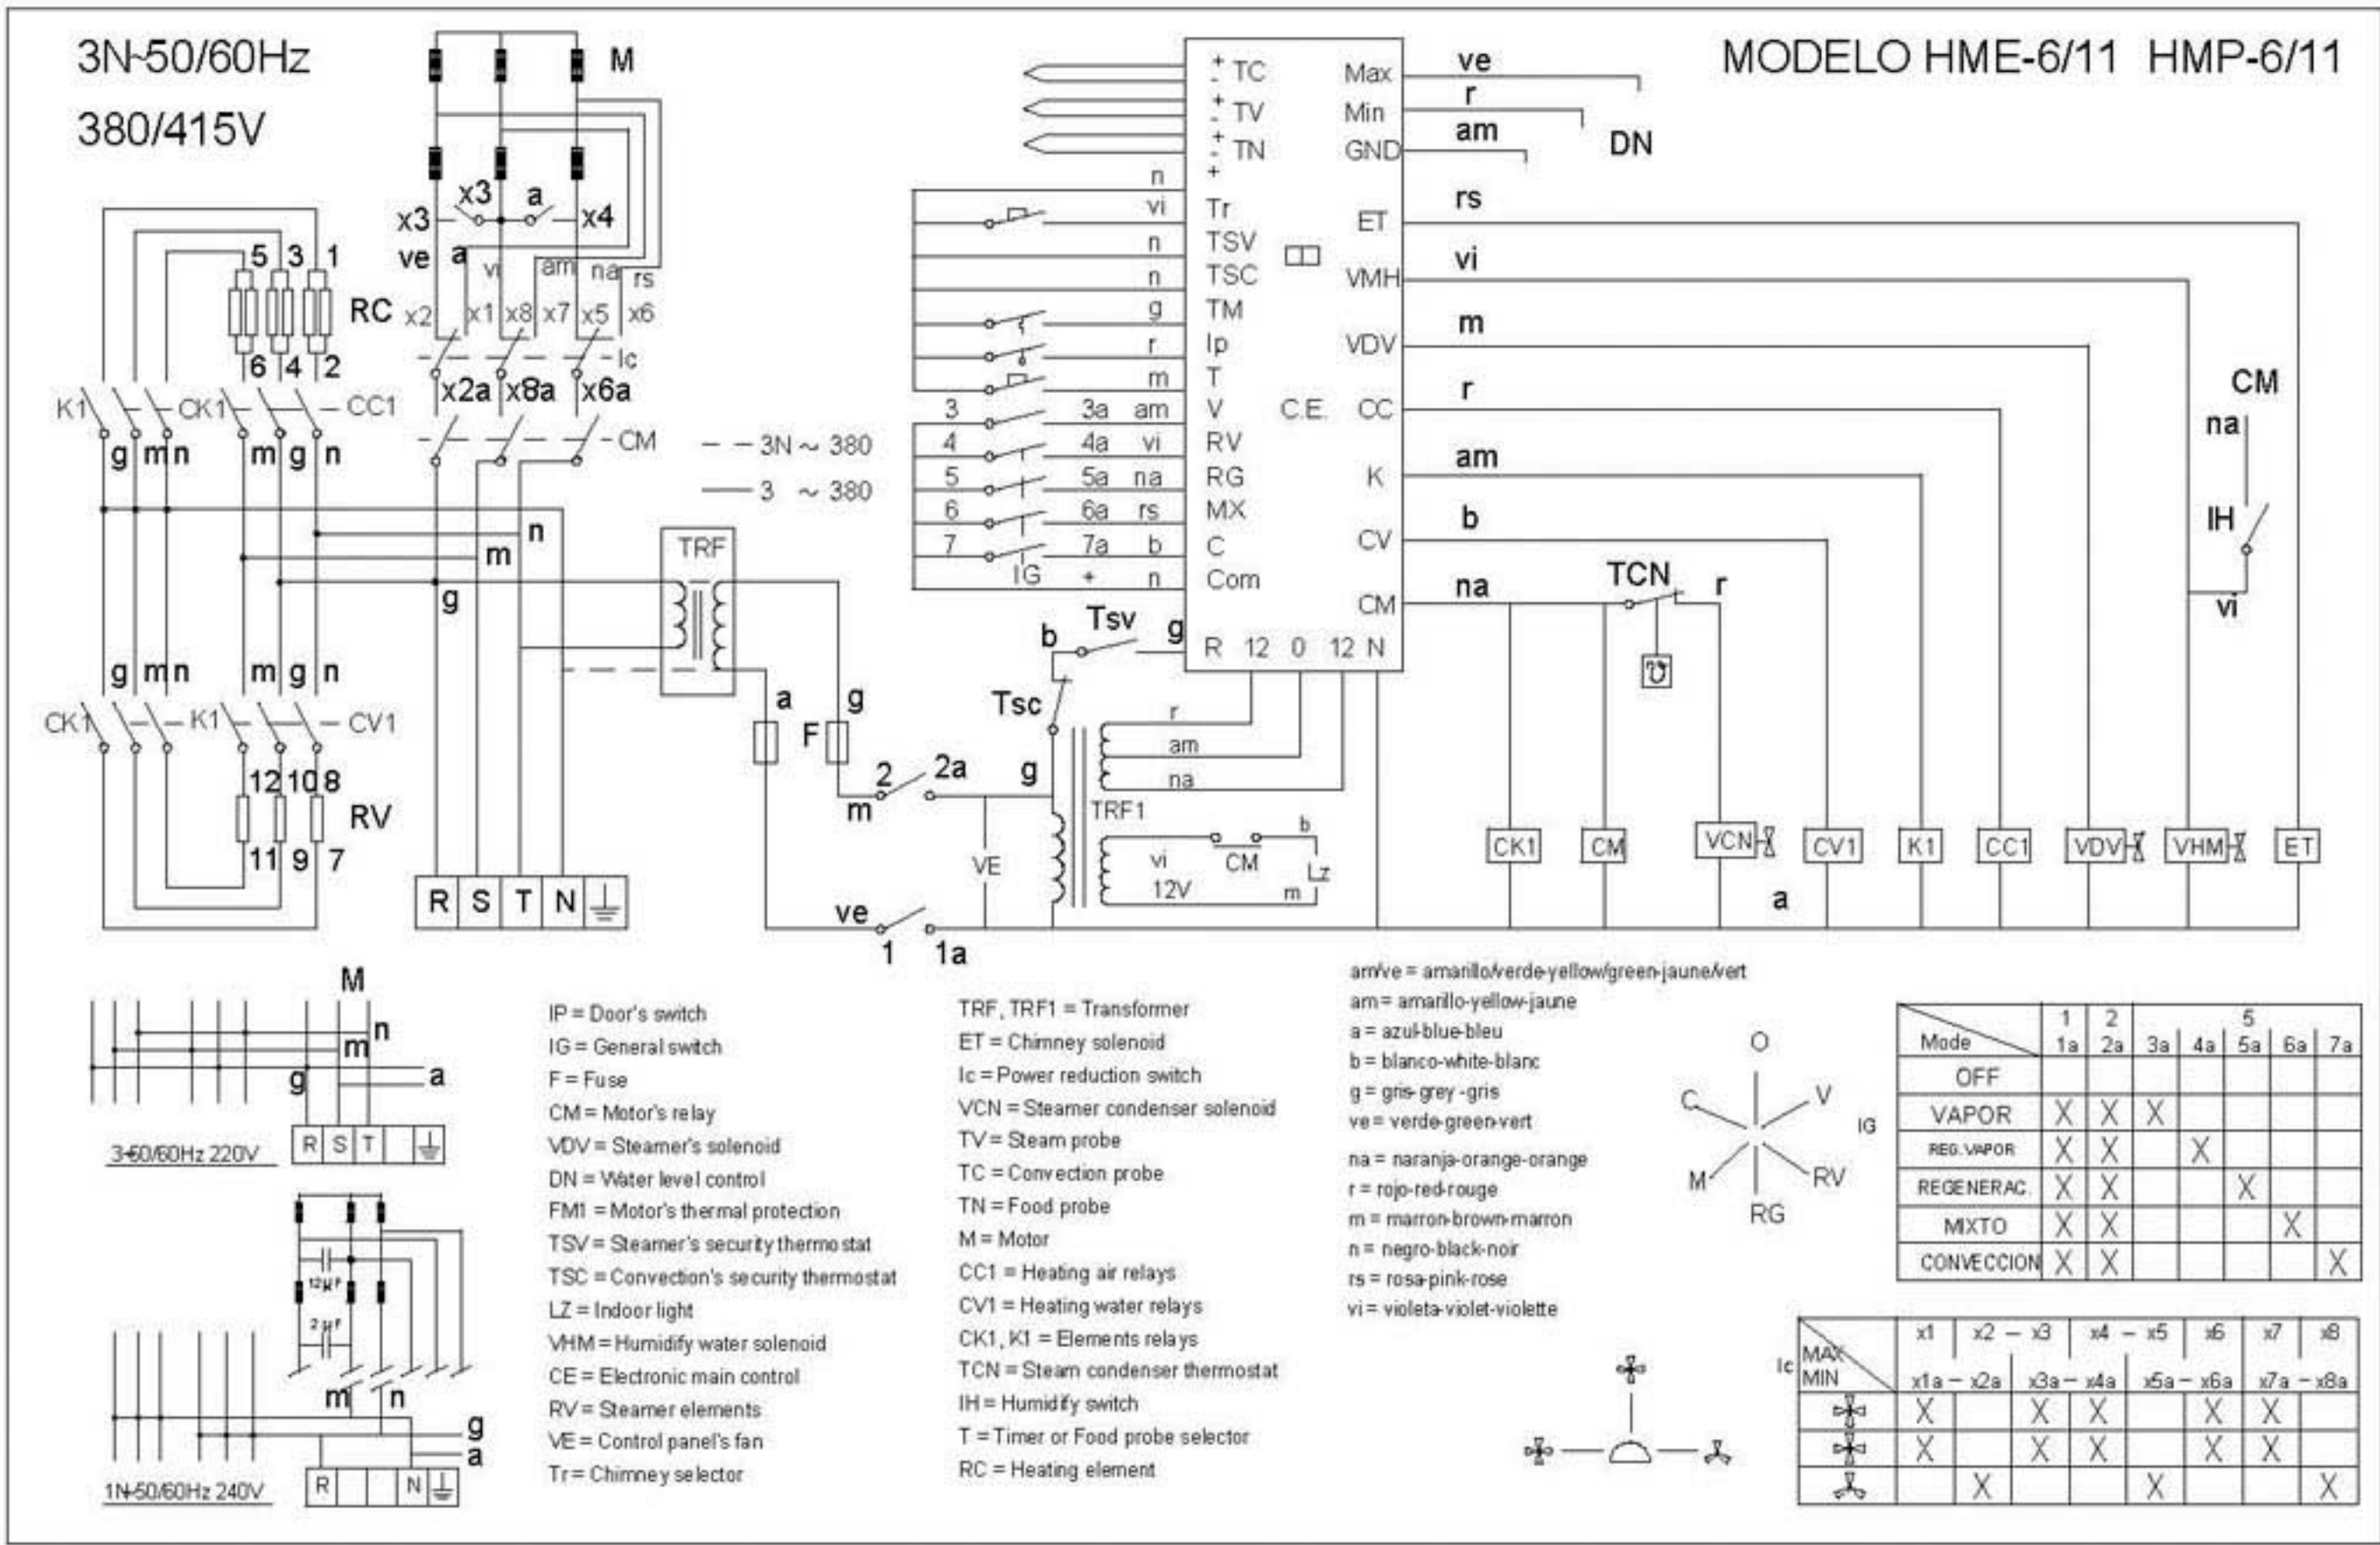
3N-50/60Hz
380/415V

MODELO HME-6/11 HMP-6/11

M
x3 x3 a x4
ve a vi am na rs
5 3 1
RC x2 x1 x8 x7 x5 x6
6 4 2
Ic
x2a x8a x6a
K1 CK1 CC1
CM
g m n m g n
3N ~ 380
3 ~ 380
n
m
g
TRF
g m n m g n
CK1 K1 CV1
12 10 8
RV
11 9 7
R S T N

TC TV TN
Max Min GND
ve r am
DN
n vi n n g r m
+ Tr TSV TSC TM Ip T V RV RG MX C Com
3 4 5 6 7
3a am 4a vi 5a na 6a rs 7a b
IG + n
C.E.
ET VMH VDV CC K CV CM
rs vi m r am b na
R 12 0 12 N
CM
na
IH
vi
TCN r
b Tsv g
Tsc
a g
F
2 2a g
m
r am na
TRF1
VE
vi 12V CM b Lz m
ve 1 1a
a
CK1 CM VCN CV1 K1 CC1 VDV VHM ET

M
n
m
g a
R S T
3-60/60Hz 220V

12μF
2μF
m n
g
a
R N
1N-50/60Hz 240V

IP = Door's switch
IG = General switch
F = Fuse
CM = Motor's relay
VDV = Steamer's solenoid
DN = Water level control
FM1 = Motor's thermal protection
TSV = Steamer's security thermostat
TSC = Convection's security thermostat
LZ = Indoor light
VHM = Humidify water solenoid
CE = Electronic main control
RV = Steamer elements
VE = Control panel's fan
Tr = Chimney selector

TRF, TRF1 = Transformer
ET = Chimney solenoid
Ic = Power reduction switch
VCN = Steamer condenser solenoid
TV = Steam probe
TC = Convection probe
TN = Food probe
M = Motor
CC1 = Heating air relays
CV1 = Heating water relays
CK1, K1 = Elements relays
TCN = Steam condenser thermostat
IH = Humidify switch
T = Timer or Food probe selector
RC = Heating element

am/ve = amarillo/verde-yellow/green-jaune/vert
am = amarillo-yellow-jaune
a = azul-blue-bleu
b = blanco-white-blanc
g = gris-grey-gris
ve = verde-green-vert
na = naranja-orange-orange
r = rojo-red-rouge
m = marron-brown-marron
n = negro-black-noir
rs = rosa-pink-rose
vi = violeta-violet-violette

O
C V
IG
M RV
RG

| Mode | 1 1a | 2 2a | 3a | 4a | 5 5a | 6a | 7a |
|---|---|---|---|---|---|---|---|
| OFF | | | | | | | |
| VAPOR | X | X | X | | | | |
| REG.VAPOR | X | X | | X | | | |
| REGENERAC. | X | X | | | X | | |
| MIXTO | X | X | | | | X | |
| CONVECCION | X | X | | | | | X |

Ic
| MAX / MIN | x1 / x1a | x2 – x3 / – x2a x3a | – x4 | x4 – x5 / x5a | x6 / – x6a | x7 / x7a | x8 / – x8a |
|---|---|---|---|---|---|---|---|
| | X | | X | X | | X | X |
| | X | | X | X | | X | X |
| | | X | | | X | | X |